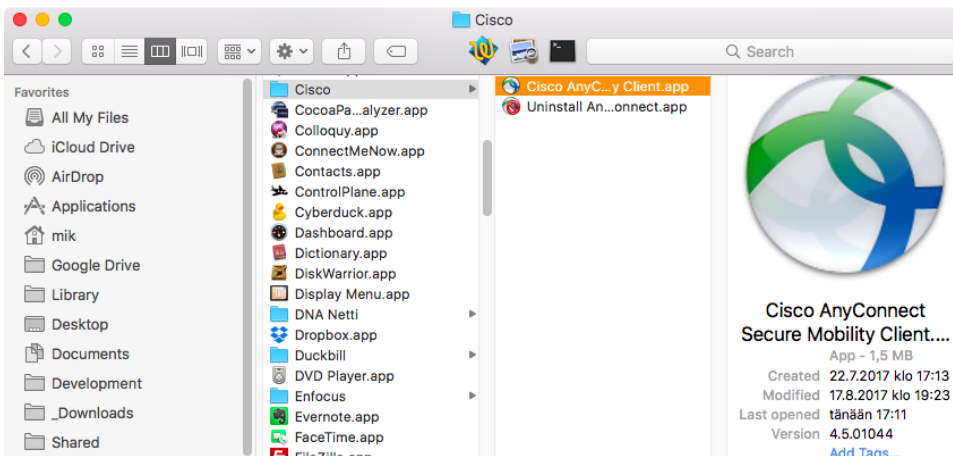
Cisco

Search

Favorites
All My Files
iCloud Drive
AirDrop
Applications
mik
Google Drive
Library
Desktop
Documents
Development
_Downloads
Shared

Cisco
CocoaPa...alyzer.app
Colloquy.app
ConnectMeNow.app
Contacts.app
ControlPlane.app
Cyberduck.app
Dashboard.app
Dictionary.app
DiskWarrior.app
Display Menu.app
DNA Netti
Dropbox.app
Duckbill
DVD Player.app
Enfocus
Evernote.app
FaceTime.app
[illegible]

Cisco AnyC...y Client.app
Uninstall An...onnect.app

Cisco AnyConnect Secure Mobility Client....
App - 1,5 MB
Created 22.7.2017 klo 17:13
Modified 17.8.2017 klo 19:23
Last opened tänään 17:11
Version 4.5.01044
Add Tags...